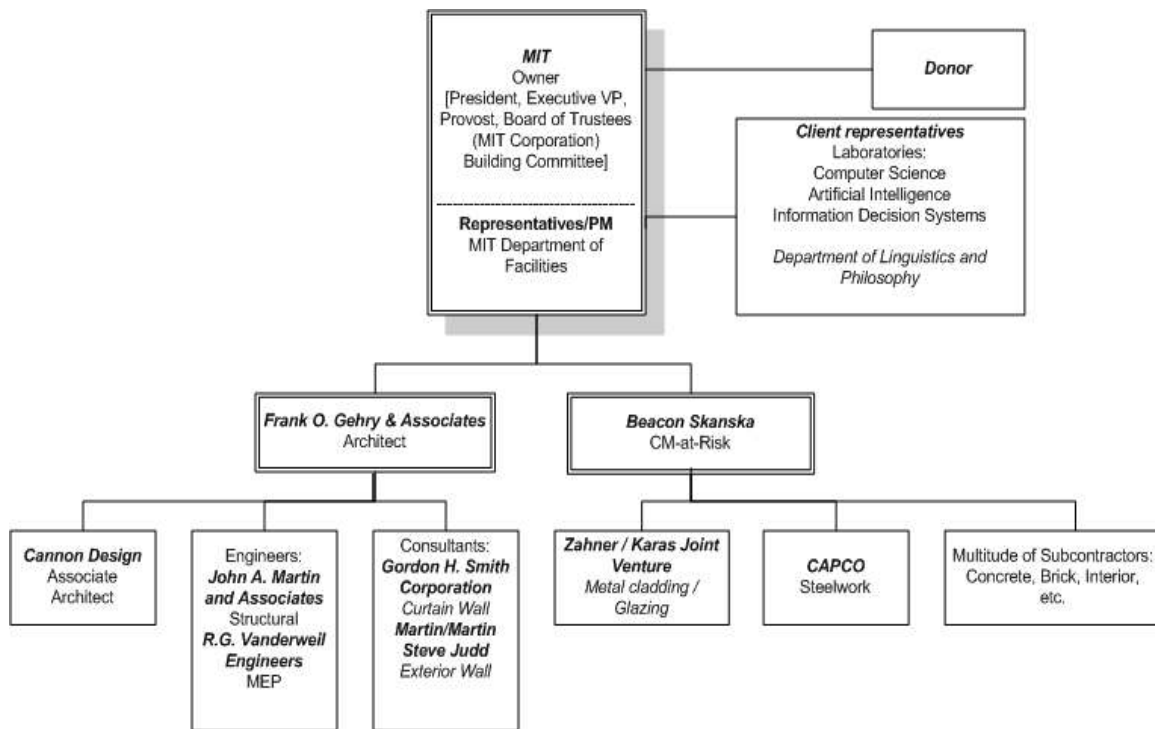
MIT
Owner
[President, Executive VP, Provost, Board of Trustees (MIT Corporation) Building Committee]

Representatives/PM
MIT Department of Facilities

Donor

Client representatives
Laboratories:
Computer Science
Artificial Intelligence
Information Decision Systems

Department of Linguistics and Philosophy

Frank O. Gehry & Associates
Architect

Beacon Skanska
CM-at-Risk

Cannon Design
Associate Architect

Engineers:
John A. Martin and Associates
Structural
R.G. Vanderweil Engineers
MEP

Consultants:
Gordon H. Smith Corporation
Curtain Wall
Martin/Martin
Steve Judd
Exterior Wall

Zahner / Karas Joint Venture
Metal cladding / Glazing

CAPCO
Steelwork

Multitude of Subcontractors:
Concrete, Brick, Interior, etc.